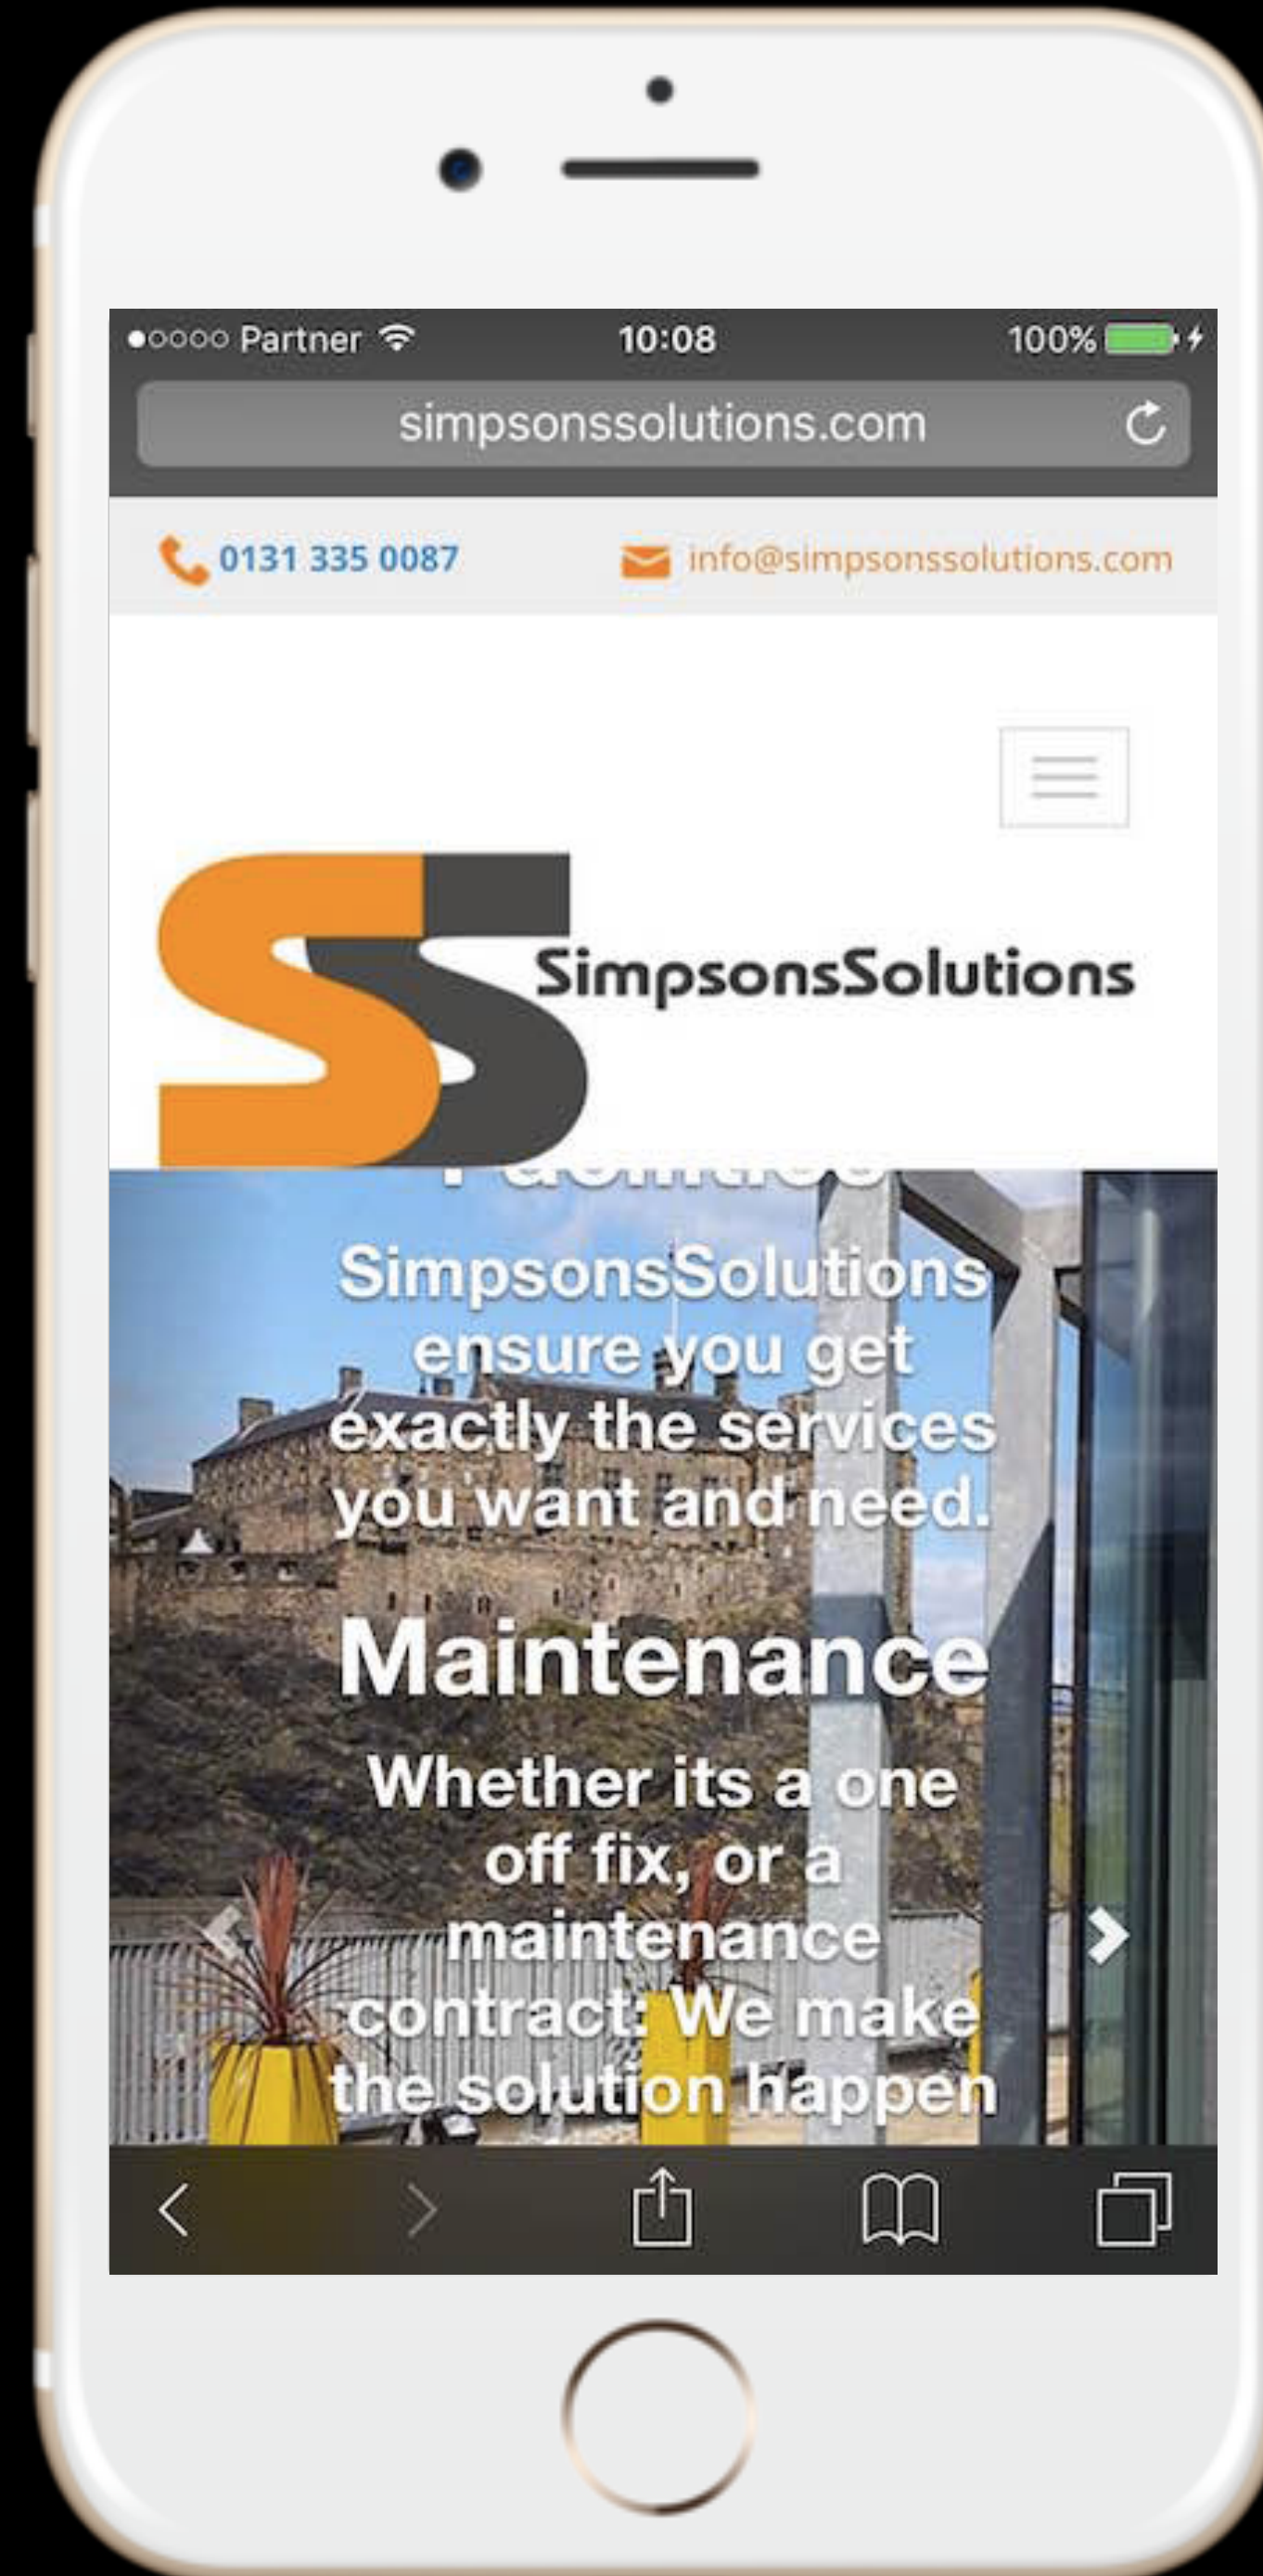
●○○○○ Partner 10:08 100%

simpsonssolutions.com

0131 335 0087 info@simpsonssolutions.com

SimpsonsSolutions

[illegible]

SimpsonsSolutions ensure you get exactly the services you want and need.

Maintenance

Whether its a one off fix, or a maintenance contract: We make the solution happen